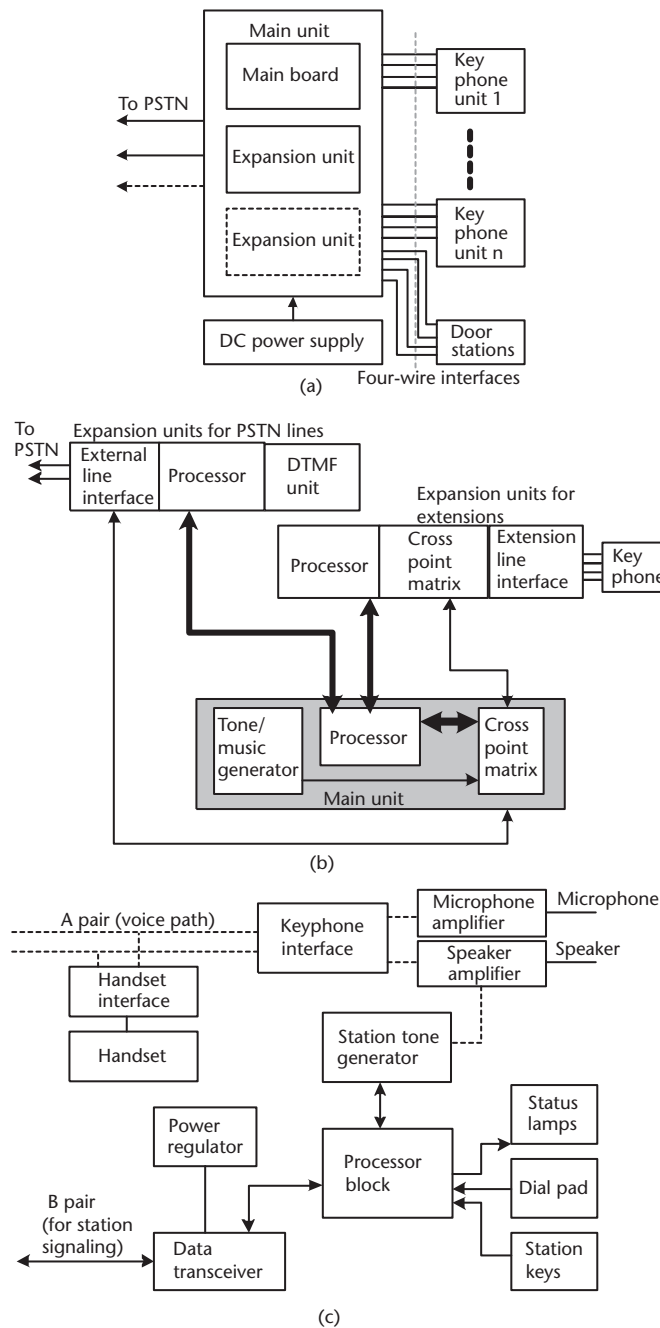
Main unit

Main board

To PSTN

Expansion unit

Expansion unit

Key phone unit 1

Key phone unit n

Door stations

DC power supply

Four-wire interfaces

(a)

To PSTN

Expansion units for PSTN lines

External line interface

Processor

DTMF unit

Expansion units for extensions

Processor

Cross point matrix

Extension line interface

Key phone

Tone/ music generator

Processor

Cross point matrix

Main unit

(b)

A pair (voice path)

Keyphone interface

Microphone amplifier

Microphone

Speaker amplifier

Speaker

Handset interface

Handset

Station tone generator

Power regulator

Processor block

Status lamps

Dial pad

Station keys

B pair (for station signaling)

Data transceiver

(c)